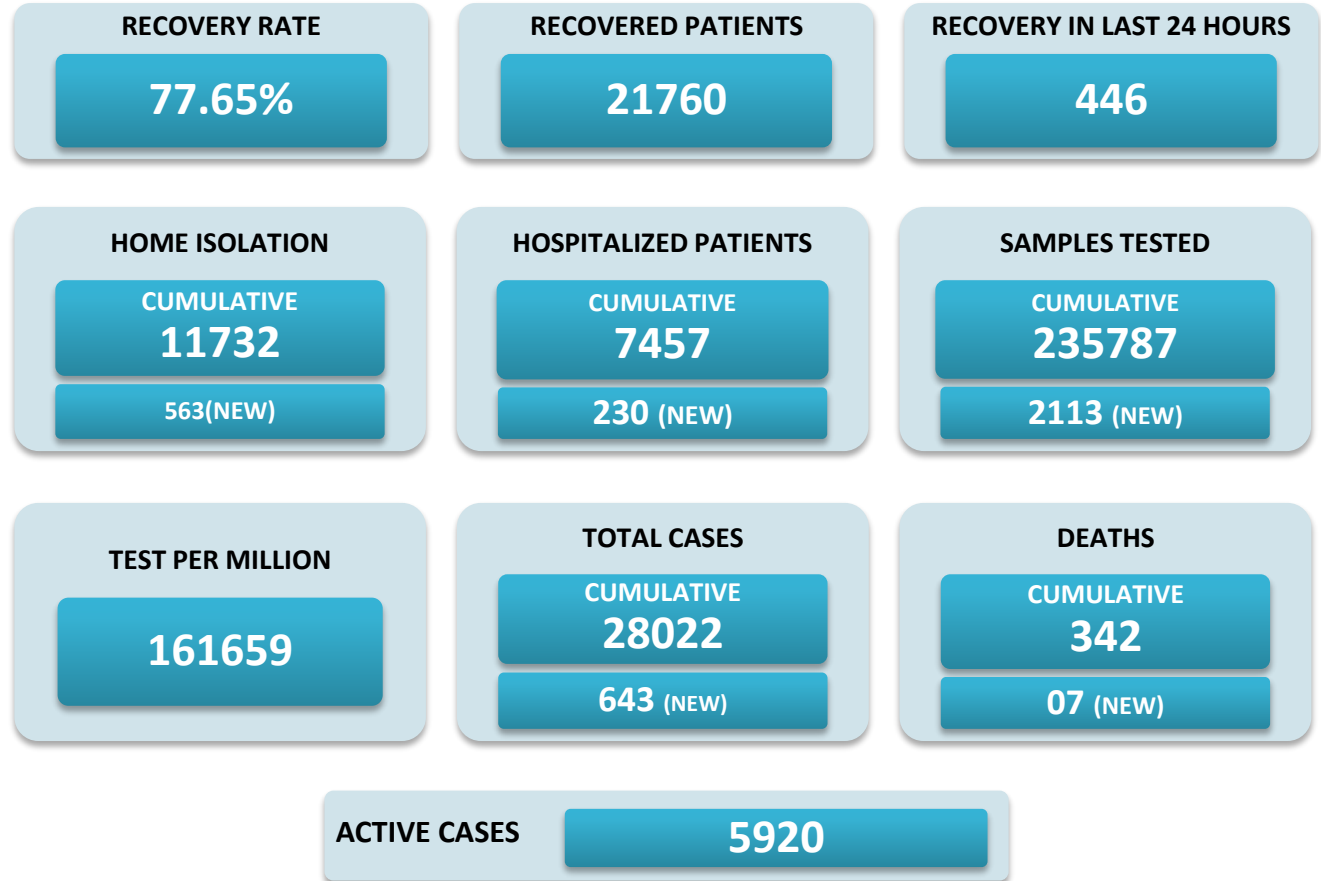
RECOVERY RATE
77.65%

RECOVERED PATIENTS
21760

RECOVERY IN LAST 24 HOURS
446

HOME ISOLATION
CUMULATIVE
11732
563(NEW)

HOSPITALIZED PATIENTS
CUMULATIVE
7457
230 (NEW)

SAMPLES TESTED
CUMULATIVE
235787
2113 (NEW)

TEST PER MILLION
161659

TOTAL CASES
CUMULATIVE
28022
643 (NEW)

DEATHS
CUMULATIVE
342
07 (NEW)

ACTIVE CASES
5920